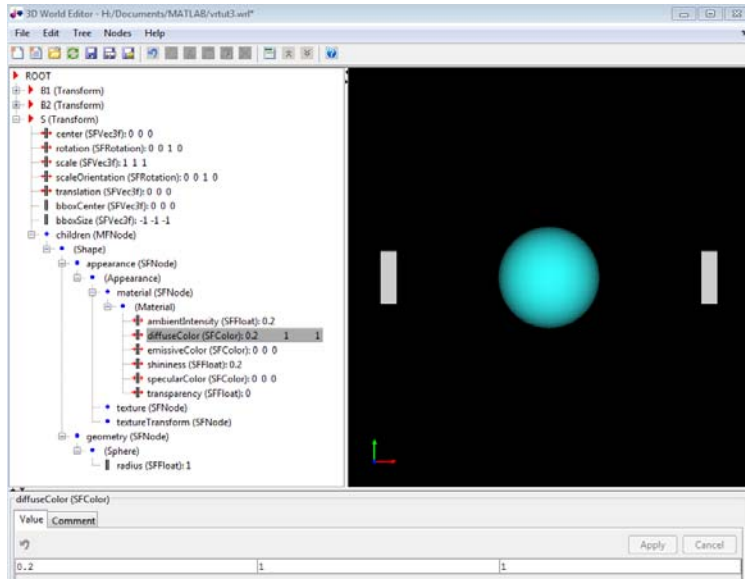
3D World Editor - H:/Documents/MATLAB/vrtut3.wrl*

File Edit Tree Nodes Help

ROOT
B1 (Transform)
B2 (Transform)
S (Transform)
center (SFVec3f): 0 0 0
rotation (SFRotation): 0 0 1 0
scale (SFVec3f): 1 1 1
scaleOrientation (SFRotation): 0 0 1 0
translation (SFVec3f): 0 0 0
bboxCenter (SFVec3f): 0 0 0
bboxSize (SFVec3f): -1 -1 -1
children (MFNode)
(Shape)
appearance (SFNode)
(Appearance)
material (SFNode)
(Material)
ambientIntensity (SFFloat): 0.2
diffuseColor (SFColor): 0.2 1 1
emissiveColor (SFColor): 0 0 0
shininess (SFFloat): 0.2
specularColor (SFColor): 0 0 0
transparency (SFFloat): 0
texture (SFNode)
textureTransform (SFNode)
geometry (SFNode)
(Sphere)
radius (SFFloat): 1

diffuseColor (SFColor)
Value Comment
Apply Cancel

| 0.2 | 1 | 1 |